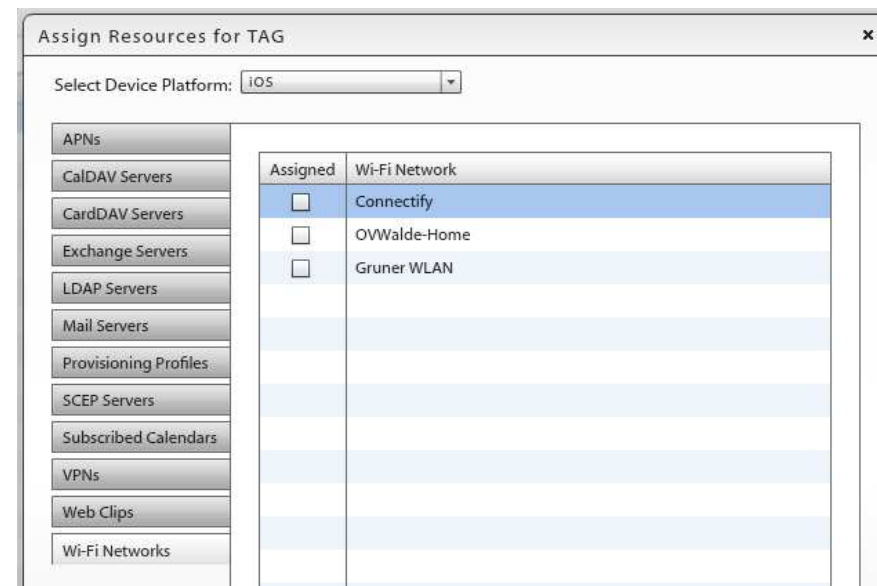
Assign Resources for TAG

×

Select Device Platform: iOS

APNs
CalDAV Servers
CardDAV Servers
Exchange Servers
LDAP Servers
Mail Servers
Provisioning Profiles
SCEP Servers
Subscribed Calendars
VPNs
Web Clips
Wi-Fi Networks

| Assigned | Wi-Fi Network |
|---|---|
| ☐ | Connectify |
| ☐ | OVWalde-Home |
| ☐ | Gruner WLAN |